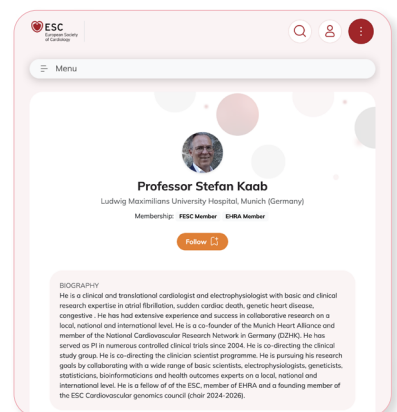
ESC
European Society of Cardiology

Menu

Professor Stefan Kaab
Ludwig Maximilians University Hospital, Munich (Germany)

Membership: FESC Member EHRA Member

Follow

BIOGRAPHY
He is a clinical and translational cardiologist and electrophysiologist with basic and clinical research expertise in atrial fibrillation, sudden cardiac death, genetic heart disease, congestive . He has had extensive experience and success in collaborative research on a local, national and international level. He is a co-founder of the Munich Heart Alliance and member of the National Cardiovascular Research Network in Germany (DZHK). He has served as PI in numerous controlled clinical trials since 2004. He is co-directing the clinical study group. He is co-directing the clinician scientist programme. He is pursuing his research goals by collaborating with a wide range of basic scientists, electrophysiologists, geneticists, statisticians, bioinformaticians and health outcomes experts on a local, national and international level. He is a fellow of of the ESC, member of EHRA and a founding member of the ESC Cardiovascular genomics council (chair 2024-2026).